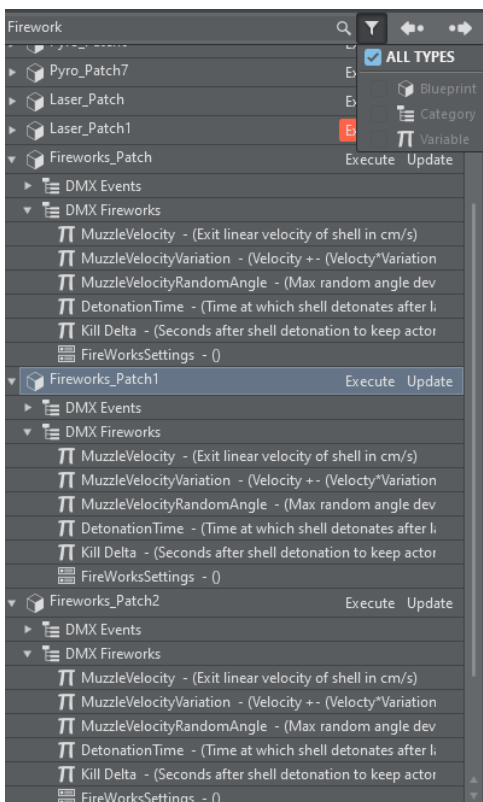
Firework

ALL TYPES

Blueprint

Category

Variable

Pyro_Patch7 Ex

Laser_Patch Ex

Laser_Patch1 Ex

Fireworks_Patch Execute Update

DMX Events

DMX Fireworks

MuzzleVelocity - (Exit linear velocity of shell in cm/s)

MuzzleVelocityVariation - (Velocity +- (Velocty*Variation

MuzzleVelocityRandomAngle - (Max random angle dev

DetonationTime - (Time at which shell detonates after la

Kill Delta - (Seconds after shell detonation to keep actor

FireWorksSettings - ()

Fireworks_Patch1 Execute Update

DMX Events

DMX Fireworks

MuzzleVelocity - (Exit linear velocity of shell in cm/s)

MuzzleVelocityVariation - (Velocity +- (Velocty*Variation

MuzzleVelocityRandomAngle - (Max random angle dev

DetonationTime - (Time at which shell detonates after la

Kill Delta - (Seconds after shell detonation to keep actor

FireWorksSettings - ()

Fireworks_Patch2 Execute Update

DMX Events

DMX Fireworks

MuzzleVelocity - (Exit linear velocity of shell in cm/s)

MuzzleVelocityVariation - (Velocity +- (Velocty*Variation

MuzzleVelocityRandomAngle - (Max random angle dev

DetonationTime - (Time at which shell detonates after la

Kill Delta - (Seconds after shell detonation to keep actor

FireWorksSettings - ()